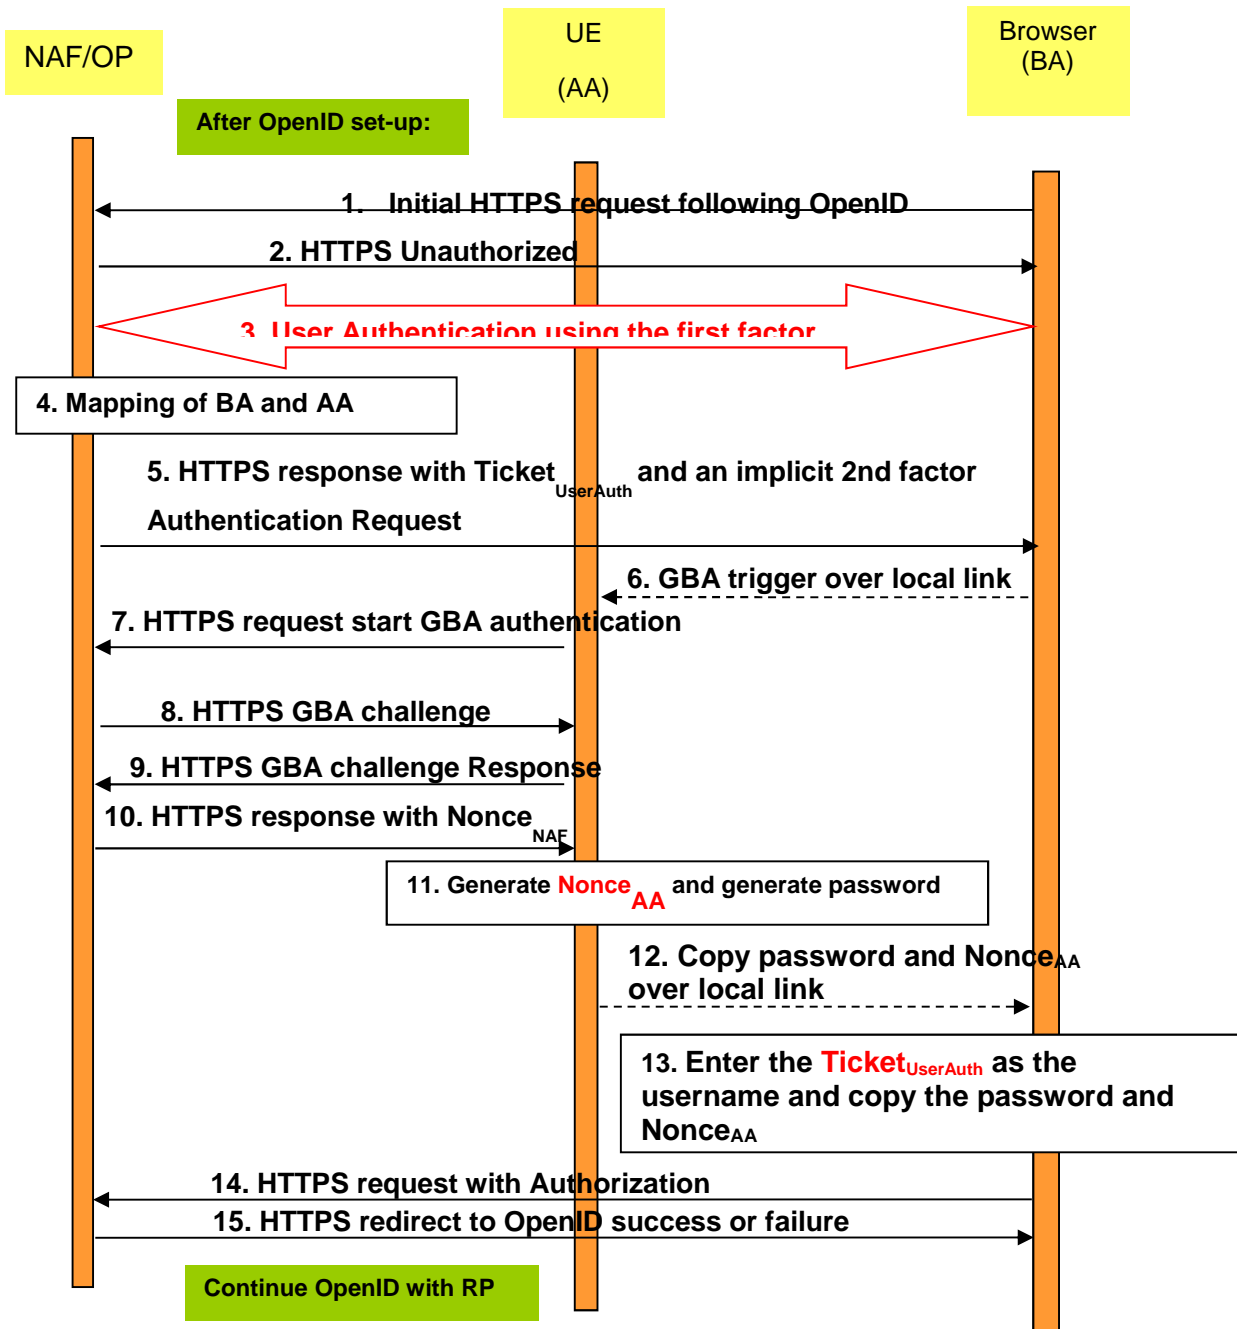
NAF/OP

UE

(AA)

Browser
(BA)

After OpenID set-up:

1. Initial HTTPS request following OpenID

2. HTTPS Unauthorized

3. User Authentication using the first factor

4. Mapping of BA and AA

5. HTTPS response with Ticket$_{UserAuth}$ and an implicit 2nd factor Authentication Request

6. GBA trigger over local link

7. HTTPS request start GBA authentication

8. HTTPS GBA challenge

9. HTTPS GBA challenge Response

10. HTTPS response with Nonce$_{NAF}$

11. Generate Nonce$_{AA}$ and generate password

12. Copy password and Nonce$_{AA}$ over local link

13. Enter the Ticket$_{UserAuth}$ as the username and copy the password and Nonce$_{AA}$

14. HTTPS request with Authorization

15. HTTPS redirect to OpenID success or failure

Continue OpenID with RP